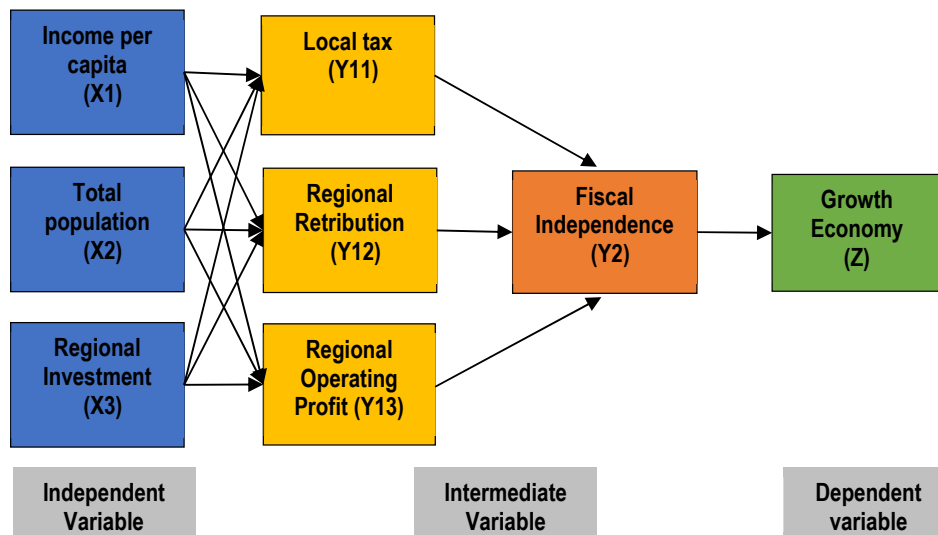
Income per capita
(X1)

Total population
(X2)

Regional Investment
(X3)

Local tax
(Y11)

Regional Retribution
(Y12)

Regional Operating Profit (Y13)

Fiscal Independence
(Y2)

Growth Economy
(Z)

Independent Variable

Intermediate Variable

Dependent variable